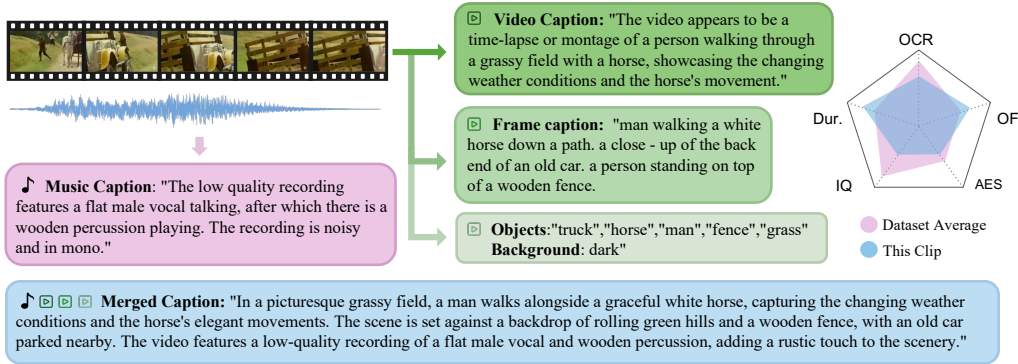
Video Caption: "The video appears to be a time-lapse or montage of a person walking through a grassy field with a horse, showcasing the changing weather conditions and the horse's movement."

Frame caption: "man walking a white horse down a path. a close - up of the back end of an old car. a person standing on top of a wooden fence."

Objects:"truck","horse","man","fence","grass"
Background: dark"

OCR

Dur.

OF

IQ

AES

Dataset Average

This Clip

Music Caption: "The low quality recording features a flat male vocal talking, after which there is a wooden percussion playing. The recording is noisy and in mono."

Merged Caption: "In a picturesque grassy field, a man walks alongside a graceful white horse, capturing the changing weather conditions and the horse's elegant movements. The scene is set against a backdrop of rolling green hills and a wooden fence, with an old car parked nearby. The video features a low-quality recording of a flat male vocal and wooden percussion, adding a rustic touch to the scenery."